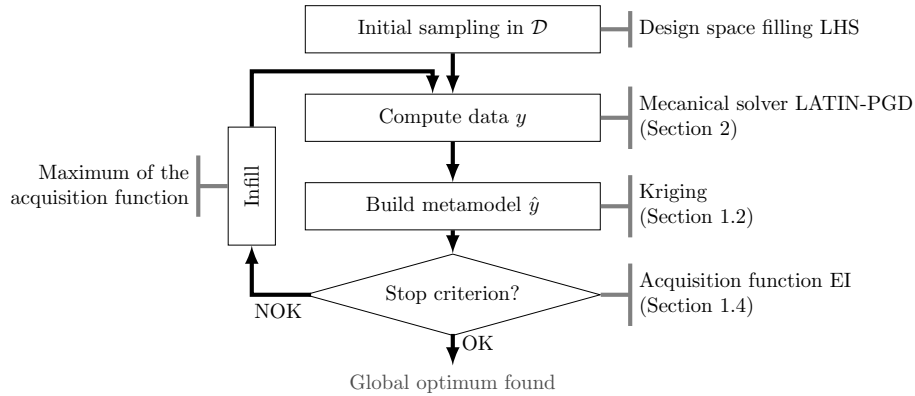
Initial sampling in $\mathcal{D}$

Design space filling LHS

Compute data $y$

Mecanical solver LATIN-PGD (Section 2)

Maximum of the acquisition function

Infill

Build metamodel $\hat{y}$

Kriging (Section 1.2)

Stop criterion?

Acquisition function EI (Section 1.4)

NOK

OK

Global optimum found